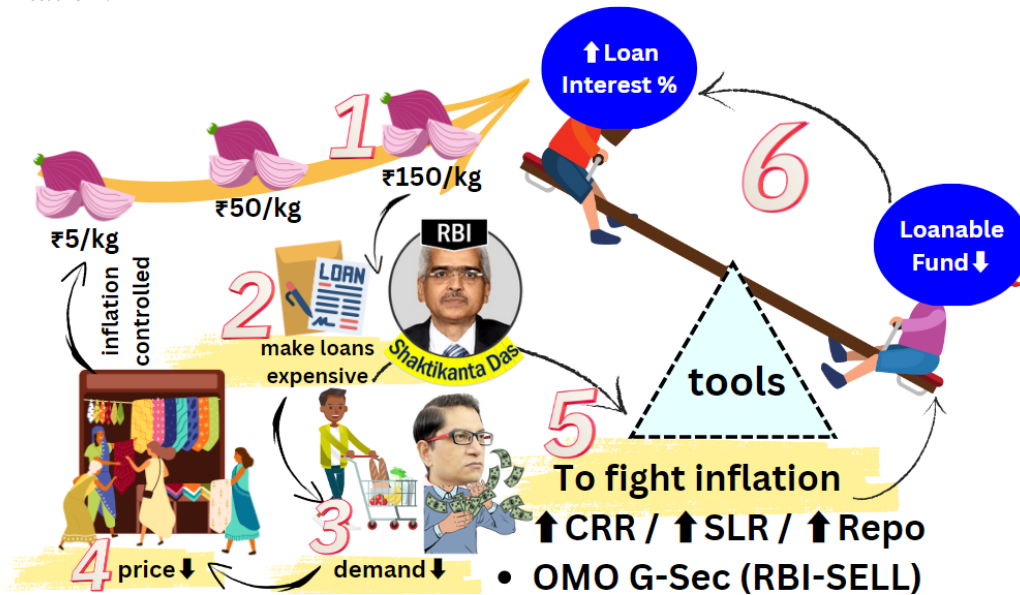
⬆Loan Interest %

1

₹150/kg

₹50/kg

₹5/kg

6

Loanable Fund⬇

RBI

2

LOAN

inflation controlled

make loans expensive

Shaktikanta Das

tools

5

To fight inflation

⬆CRR / ⬆SLR / ⬆Repo

• OMO G-Sec (RBI-SELL)

3

4 price⬇

demand⬇